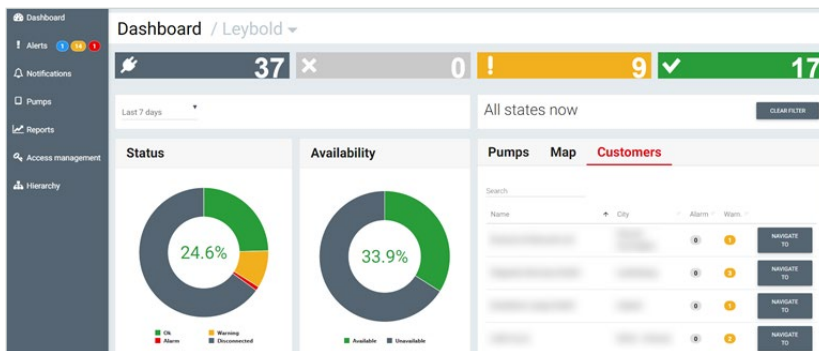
Dashboard
Alerts 1 14 1
Notifications
Pumps
Reports
Access management
Hierarchy

Dashboard / Leybold

37
0
9
17

Last 7 days

All states now
CLEAR FILTER

Status
24.6%
Ok
Warning
Alarm
Disconnected

Availability
33.9%
Available
Unavailable

Pumps Map Customers

Search

| Name | City | Alarm | Warn. | |
|---|---|---|---|---|
| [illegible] | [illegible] | 0 | 1 | NAVIGATE TO |
| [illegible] | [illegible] | 0 | 3 | NAVIGATE TO |
| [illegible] | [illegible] | 0 | 1 | NAVIGATE TO |
| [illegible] | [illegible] | 0 | 2 | NAVIGATE TO |